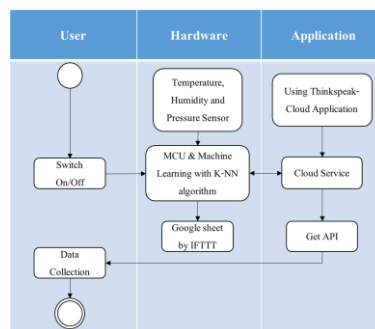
User

Hardware

Application

Temperature, Humidity and Pressure Sensor

Using Thinkspeak-Cloud Application

Switch On/Off

MCU & Machine Learning with K-NN algorithm

Cloud Service

Google sheet by IFTTT

Get API

Data Collection